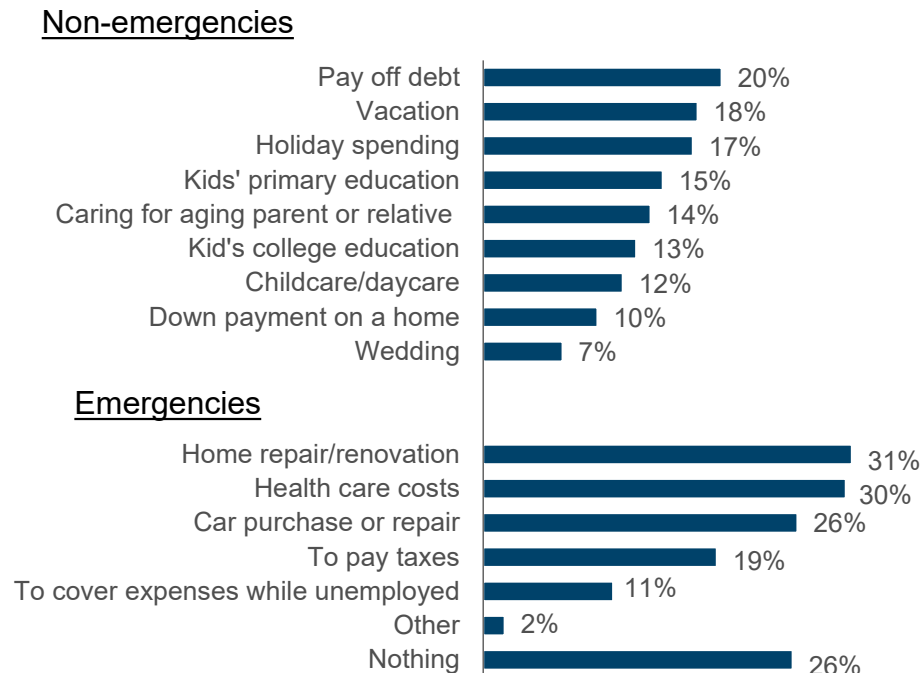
Non-emergencies

| | |
|---|---|
| Pay off debt | 20% |
| Vacation | 18% |
| Holiday spending | 17% |
| Kids' primary education | 15% |
| Caring for aging parent or relative | 14% |
| Kid's college education | 13% |
| Childcare/daycare | 12% |
| Down payment on a home | 10% |
| Wedding | 7% |

Emergencies

| | |
|---|---|
| Home repair/renovation | 31% |
| Health care costs | 30% |
| Car purchase or repair | 26% |
| To pay taxes | 19% |
| To cover expenses while unemployed | 11% |
| Other | 2% |
| Nothing | 26% |